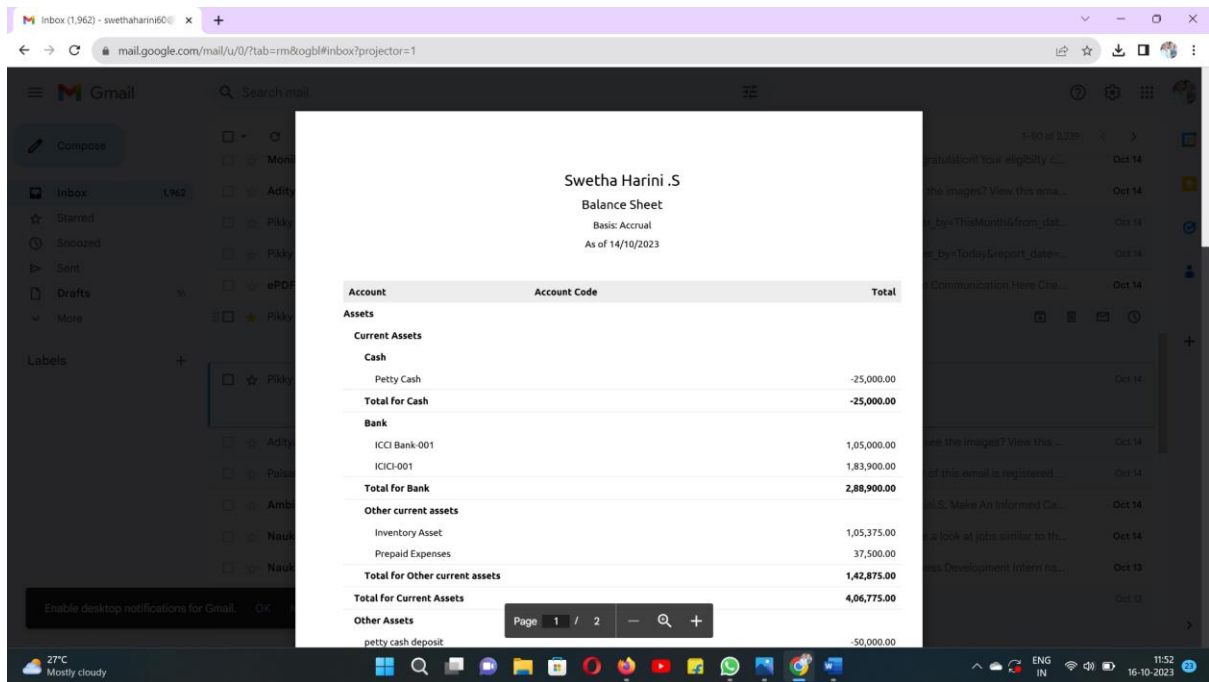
Inbox (1,962) - swethaharini60

mail.google.com/mail/u/0/?tab=rm&ogbl#inbox?projector=1

Gmail

Search mail

Compose

Inbox 1,962

Starred

Snoozed

Sent

Drafts

More

Labels

Enable desktop notifications for Gmail. OK

1-50 of 2,739

Moni
Adity
Pikky
Pikky
ePDF
Pikky
Pikky
Adity
Paisa
Ambi
Nauk
Nauk

gratulation! Your eligibility c... Oct 14
the images? View this ema... Oct 14
_by=ThisMonth&from_dat... Oct 14
er_by=Today&report_date=... Oct 14
Communication Here Che... Oct 14
Oct 14
see the images? View this ... Oct 14
of this email is registered ... Oct 14
ni.S, Make An Informed Ca... Oct 14
a look at jobs similar to th... Oct 14
ess Development Intern ns... Oct 13
Oct 12

Swetha Harini .S

Balance Sheet

Basis: Accrual

As of 14/10/2023

| Account | Account Code | Total |
|---|---|---|
| Assets | | |
| Current Assets | | |
| Cash | | |
| Petty Cash | | -25,000.00 |
| Total for Cash | | -25,000.00 |
| Bank | | |
| ICCI Bank-001 | | 1,05,000.00 |
| ICICI-001 | | 1,83,900.00 |
| Total for Bank | | 2,88,900.00 |
| Other current assets | | |
| Inventory Asset | | 1,05,375.00 |
| Prepaid Expenses | | 37,500.00 |
| Total for Other current assets | | 1,42,875.00 |
| Total for Current Assets | | 4,06,775.00 |
| Other Assets | | |
| petty cash deposit | | -50,000.00 |

Page 1 / 2

27°C
Mostly cloudy

ENG
IN

11:52
16-10-2023